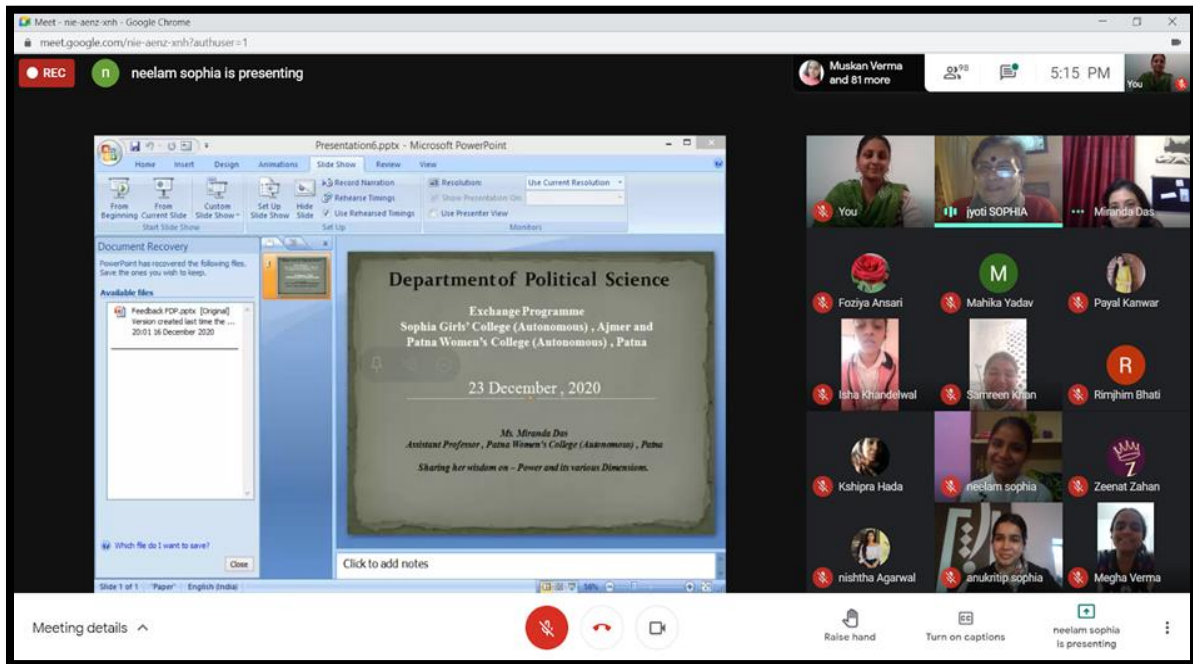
Meet - nie-aenz-xnh - Google Chrome
meet.google.com/nie-aenz-xnh?authuser=1

REC n neelam sophia is presenting

Muskan Verma and 81 more 98 5:15 PM You

Presentation6.pptx - Microsoft PowerPoint
Home Insert Design Animations Slide Show Review View
From Beginning From Current Slide Custom Slide Show Start Slide Show
Set Up Slide Show Hide Slide Record Narration Rehearse Timings Use Rehearsed Timings Set Up
Resolution: Use Current Resolution Show Presentation On: Use Presenter View Monitors

Document Recovery
PowerPoint has recovered the following files. Save the ones you wish to keep.
Available files
Feedback PDF.pptx [Original] Version created last time the ... 20:01 16 December 2020
Which file do I want to save?
Close

Department of Political Science

Exchange Programme
Sophia Girls' College (Autonomous) , Ajmer and Patna Women's College (Autonomous) , Patna

23 December , 2020

Ms. Miranda Das
Assistant Professor , Patna Women's College (Autonomous) , Patna

Sharing her wisdom on – Power and its various Dimensions.

Click to add notes

Slide 1 of 1 "Paper" English (India) 56%

You
jyoti SOPHIA
Miranda Das
Foziya Ansari
M Mahika Yadav
Payal Kanwar
Isha Khandelwal
Samreen Khan
R Rimjhim Bhati
Kshipra Hada
neelam sophia
Zeenat Zahan
nishtha Agarwal
anukritip sophia
Megha Verma

Meeting details
Raise hand
Turn on captions
neelam sophia is presenting